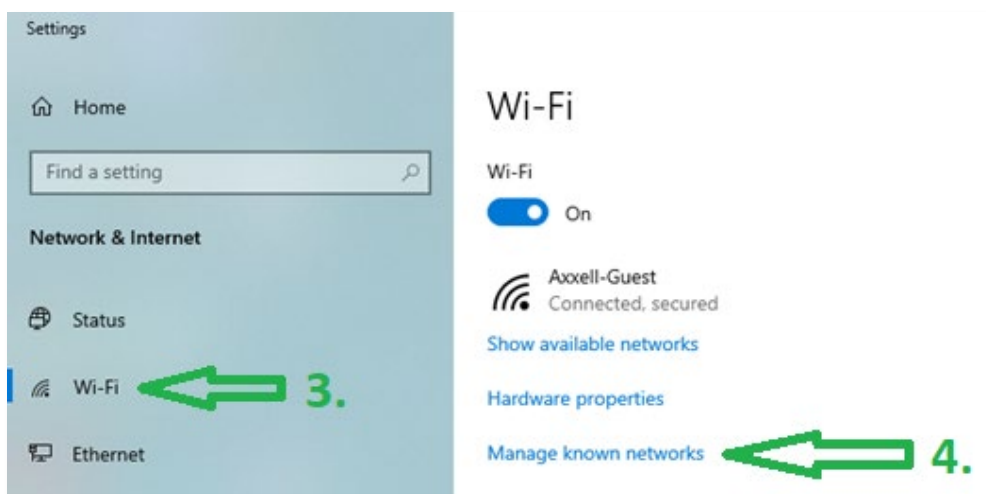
Settings

Home

Find a setting

Network & Internet

Status

Wi-Fi

3.

Ethernet

Wi-Fi

Wi-Fi

On

Axxell-Guest
Connected, secured

Show available networks

Hardware properties

Manage known networks

4.